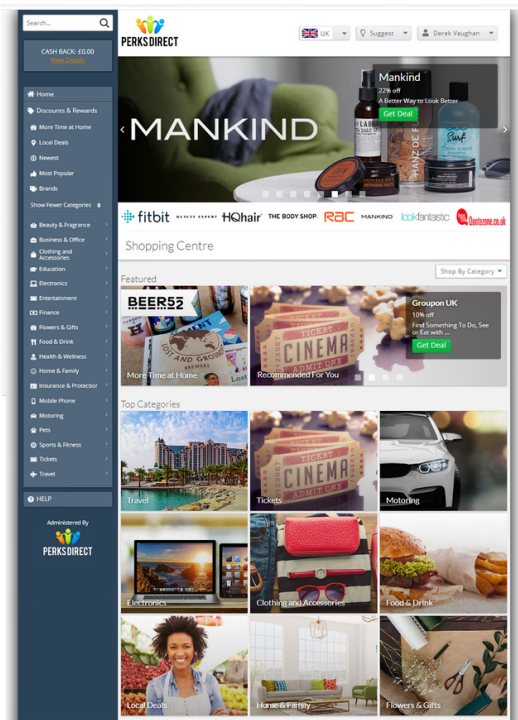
Search...

CASH BACK: £0.00
View Details

Home
Discounts & Rewards
More Time at Home
Local Deals
Newest
Most Popular
Brands
Show Fewer Categories
Beauty & Fragrance
Business & Office
Clothing and Accessories
Education
Electronics
Entertainment
Finance
Flowers & Gifts
Food & Drink
Health & Wellness
Home & Family
Insurance & Protection
Mobile Phone
Motoring
Pets
Sports & Fitness
Tickets
Travel

HELP

Administered By
PERKS DIRECT

PERKS DIRECT

UK
Suggest
Derek Vaughan

MANKIND

Mankind
22% off
A Better Way to Look Better
Get Deal

fitbit BEAUTY EXPERT HQhair THE BODY SHOP RAC MANKIND lookfantastic Quotezone.co.uk

Shopping Centre

Featured
Shop By Category

BEER52
More Time at Home

CINEMA
Recommended For You

Groupon UK
10% off
Find Something To Do, See or Eat with ...
Get Deal

Top Categories
Travel
Tickets
Motoring
Electronics
Clothing and Accessories
Food & Drink
Local Deals
Home & Family
Flowers & Gifts